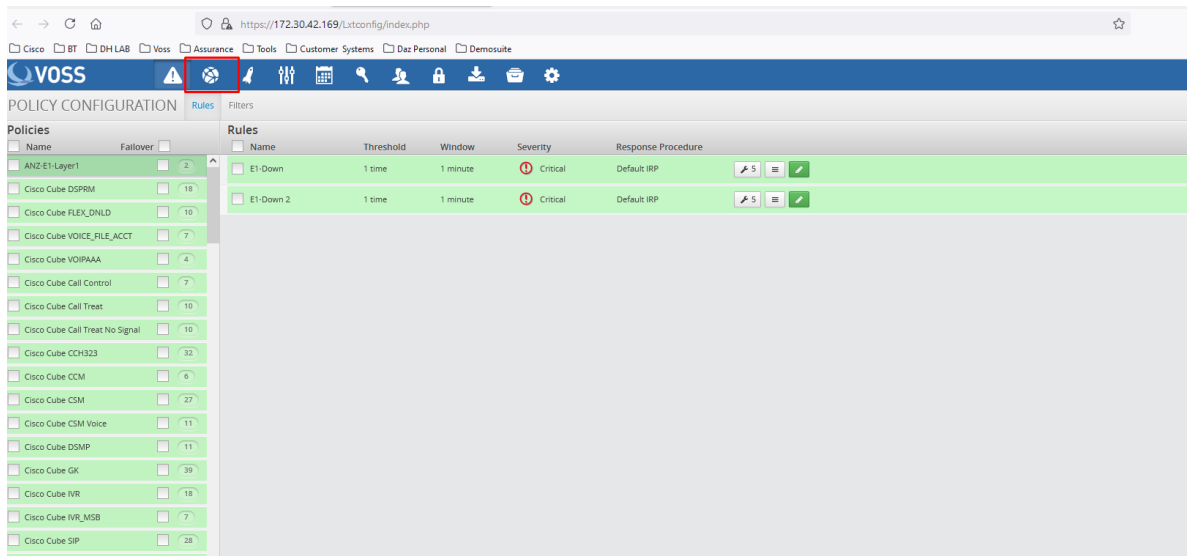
https://172.30.42.169/Lxtconfig/index.php

Cisco BT DH LAB Voss Assurance Tools Customer Systems Daz Personal Demosuite

VOSS

POLICY CONFIGURATION Rules Filters

Policies

| Name | Failover | |
|---|---|---|
| ANZ-E1-Layer1 | | 2 |
| Cisco Cube DSPRM | | 18 |
| Cisco Cube FLEX_DNLD | | 10 |
| Cisco Cube VOICE_FILE_ACCT | | 7 |
| Cisco Cube VOIPAAA | | 4 |
| Cisco Cube Call Control | | 7 |
| Cisco Cube Call Treat | | 10 |
| Cisco Cube Call Treat No Signal | | 10 |
| Cisco Cube CCH323 | | 32 |
| Cisco Cube CCM | | 6 |
| Cisco Cube CSM | | 27 |
| Cisco Cube CSM Voice | | 11 |
| Cisco Cube DSMP | | 11 |
| Cisco Cube GK | | 39 |
| Cisco Cube IVR | | 18 |
| Cisco Cube IVR_MSB | | 7 |
| Cisco Cube SIP | | 28 |

Rules

| Name | Threshold | Window | Severity | Response Procedure | |
|---|---|---|---|---|---|
| E1-Down | 1 time | 1 minute | Critical | Default IRP | 5 |
| E1-Down 2 | 1 time | 1 minute | Critical | Default IRP | 5 |